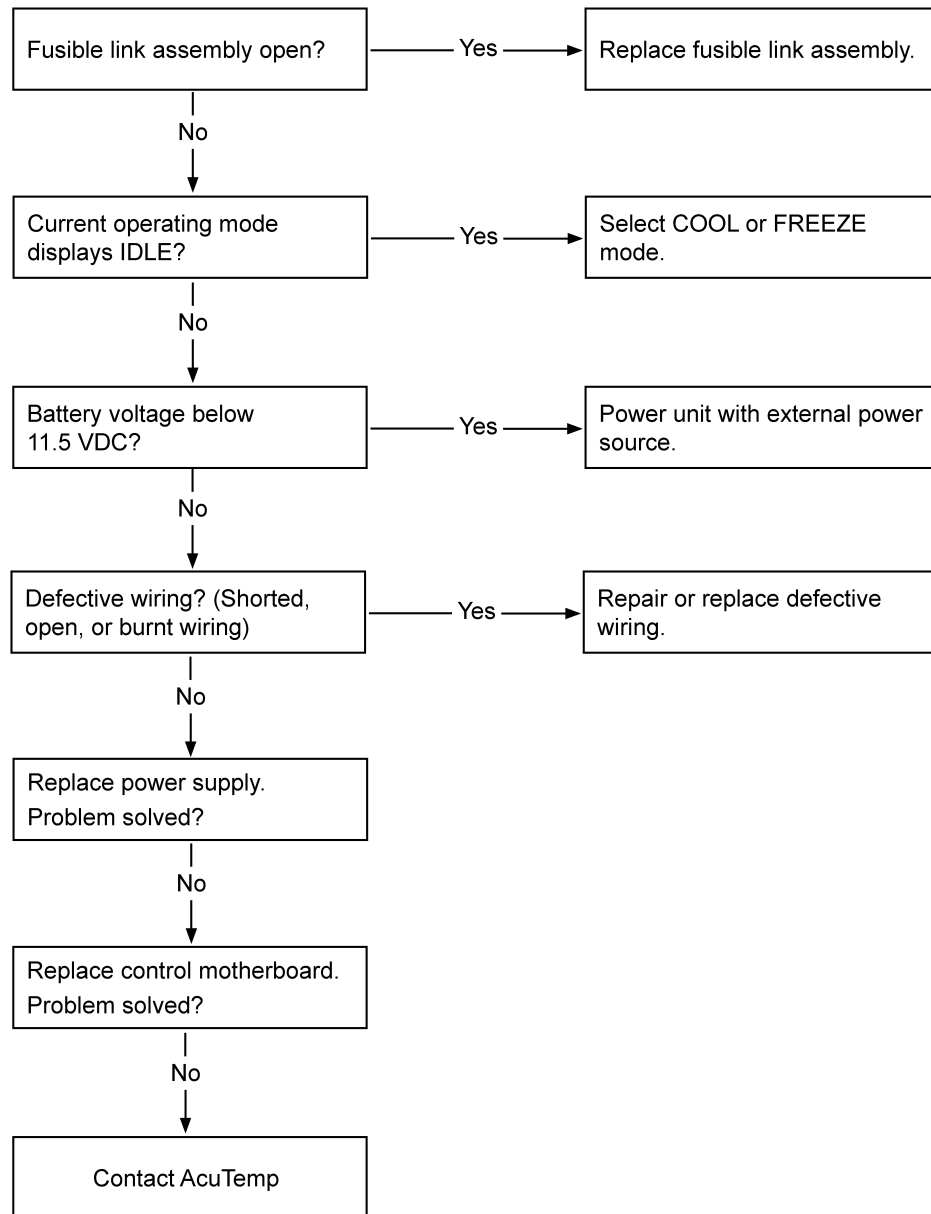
Fusible link assembly open?

Yes

Replace fusible link assembly.

No

Current operating mode displays IDLE?

Yes

Select COOL or FREEZE mode.

No

Battery voltage below 11.5 VDC?

Yes

Power unit with external power source.

No

Defective wiring? (Shorted, open, or burnt wiring)

Yes

Repair or replace defective wiring.

No

Replace power supply.
Problem solved?

No

Replace control motherboard.
Problem solved?

No

Contact AcuTemp